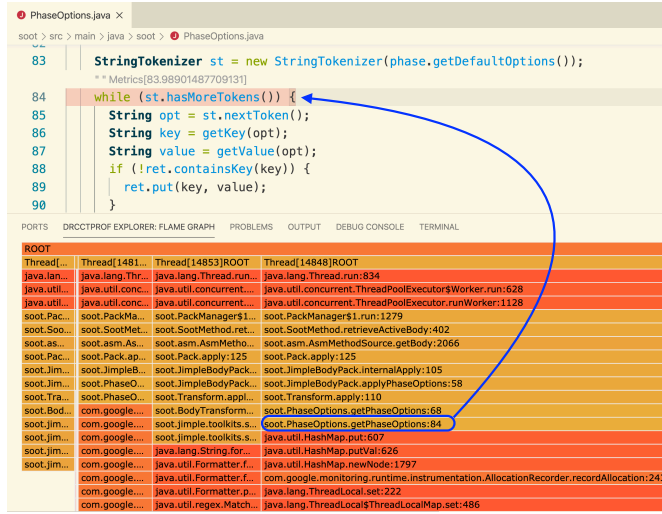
PhaseOptions.java ×

soot > src > main > java > soot > PhaseOptions.java

82

83 StringTokenizer st = new StringTokenizer(phase.getDefaultOptions());

" " Metrics[83.98901487709131]

84 while (st.hasMoreTokens()) {

85 String opt = st.nextToken();

86 String key = getKey(opt);

87 String value = getValue(opt);

88 if (!ret.containsKey(key)) {

89 ret.put(key, value);

90 }

PORTS DRCCTPROF EXPLORER: FLAME GRAPH PROBLEMS OUTPUT DEBUG CONSOLE TERMINAL

ROOT

| | | | |
|---|---|---|---|
| Thread[... | Thread[1481... | Thread[14853]ROOT | Thread[14848]ROOT |
| java.lan... | java.lang.Thr... | java.lang.Thread.run... | java.lang.Thread.run:834 |
| java.util... | java.util.conc... | java.util.concurrent.... | java.util.concurrent.ThreadPoolExecutor$Worker.run:628 |
| java.util... | java.util.conc... | java.util.concurrent.... | java.util.concurrent.ThreadPoolExecutor.runWorker:1128 |
| soot.Pac... | soot.PackMan... | soot.PackManager$1... | soot.PackManager$1.run:1279 |
| soot.Soo... | soot.SootMet... | soot.SootMethod.ret... | soot.SootMethod.retrieveActiveBody:402 |
| soot.as... | soot.asm.As... | soot.asm.AsmMetho... | soot.asm.AsmMethodSource.getBody:2066 |
| soot.Pac... | soot.Pack.ap... | soot.Pack.apply:125 | soot.Pack.apply:125 |
| soot.Jim... | soot.JimpleB... | soot.JimpleBodyPack... | soot.JimpleBodyPack.internalApply:105 |
| soot.Jim... | soot.PhaseO... | soot.JimpleBodyPack... | soot.JimpleBodyPack.applyPhaseOptions:58 |
| soot.Tra... | soot.PhaseO... | soot.Transform.appl... | soot.Transform.apply:110 |
| soot.Bod... | com.google.... | soot.BodyTransform... | soot.PhaseOptions.getPhaseOptions:68 |
| soot.jim... | com.google.... | soot.jimple.toolkits.s... | soot.PhaseOptions.getPhaseOptions:84 |
| soot.jim... | com.google.... | soot.jimple.toolkits.s... | java.util.HashMap.put:607 |
| soot.jim... | com.google.... | java.lang.String.for... | java.util.HashMap.putVal:626 |
| | com.google.... | java.util.Formatter.f... | java.util.HashMap.newNode:1797 |
| | com.google.... | java.util.Formatter.f... | com.google.monitoring.runtime.instrumentation.AllocationRecorder.recordAllocation:243 |
| | com.google.... | java.util.Formatter.p... | java.lang.ThreadLocal.set:222 |
| | com.google.... | java.util.regex.Match... | java.lang.ThreadLocal$ThreadLocalMap.set:486 |